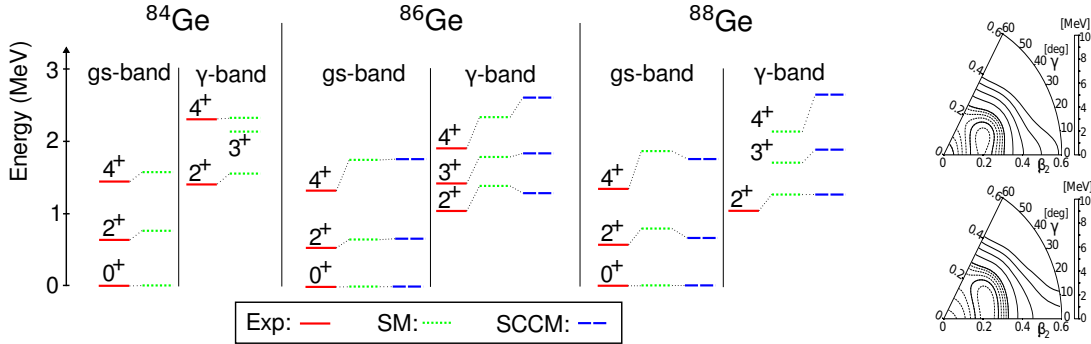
$^{84}$Ge

$^{86}$Ge

$^{88}$Ge

Energy (MeV)

3
2
1
0

gs-band
γ-band
gs-band
γ-band
gs-band
γ-band

$4^+$
$2^+$
$0^+$
$4^+$
$3^+$
$2^+$

$4^+$
$2^+$
$0^+$
$4^+$
$3^+$
$2^+$

$4^+$
$2^+$
$0^+$
$4^+$
$3^+$
$2^+$

Exp: SM: SCCM:

0.6 60 50 40 γ [deg] 30 20 10 0 0.4 0.2 0 0 0.2 0.4 β$_2$ 0.6

[MeV] 10 8 6 4 2 0

0.6 60 50 40 γ [deg] 30 20 10 0 0.4 0.2 0 0 0.2 0.4 β$_2$ 0.6

[MeV] 10 8 6 4 2 0